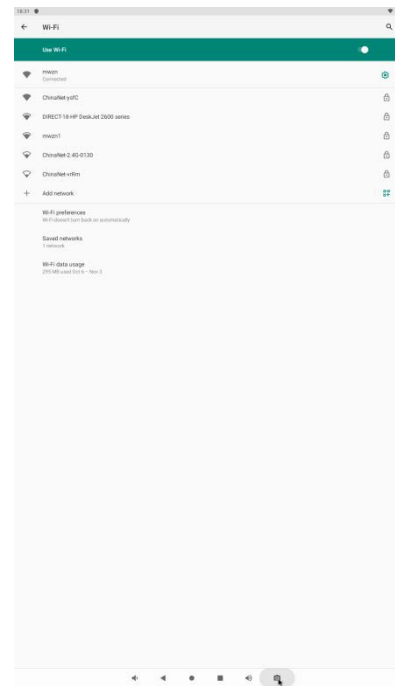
18:31

Wi-Fi

Use Wi-Fi

mwsn
Connected

ChinaNet-yofC

DIRECT-18-HP DeskJet 2600 series

mwsn1

ChinaNet-2.4G-0130

ChinaNet-vrRm

Add network

Wi-Fi preferences
Wi-Fi doesn't turn back on automatically

Saved networks
1 network

Wi-Fi data usage
295 MB used Oct 6 – Nov 3